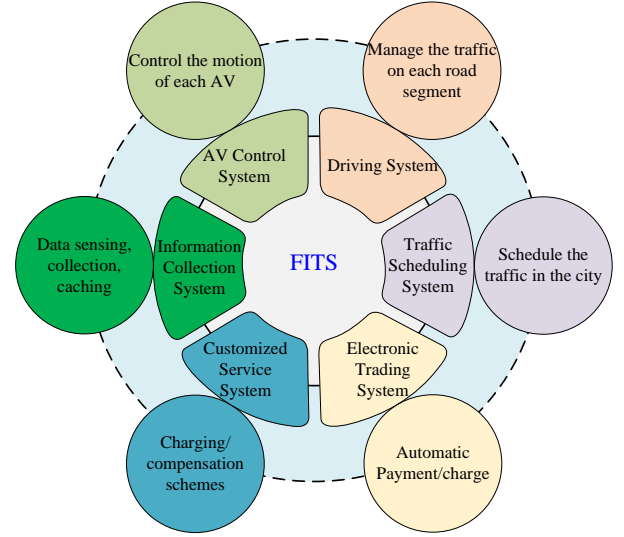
Control the motion of each AV

Manage the traffic on each road segment

AV Control System

Driving System

Data sensing, collection, caching

Information Collection System

FITS

Traffic Scheduling System

Schedule the traffic in the city

Customized Service System

Electronic Trading System

Charging/ compensation schemes

Automatic Payment/charge